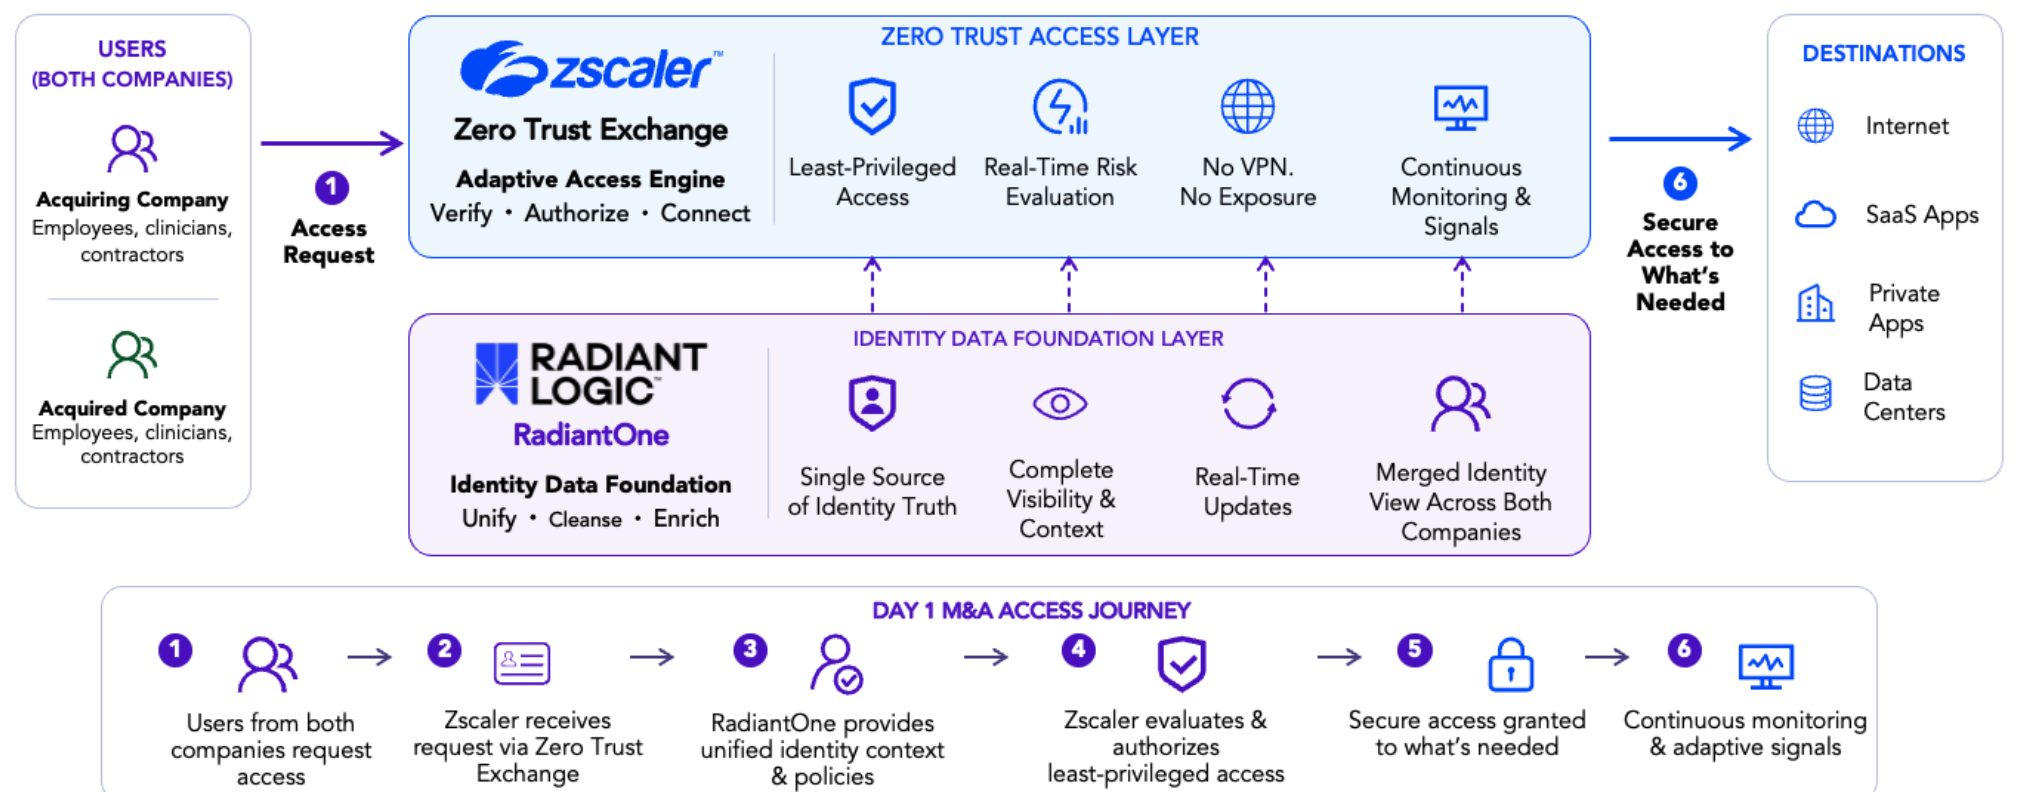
USERS
(BOTH COMPANIES)

Acquiring Company
Employees, clinicians, contractors

Acquired Company
Employees, clinicians, contractors

1
Access Request

ZERO TRUST ACCESS LAYER

zscaler™
Zero Trust Exchange
Adaptive Access Engine
Verify • Authorize • Connect

Least-Privileged Access

Real-Time Risk Evaluation

No VPN. No Exposure

Continuous Monitoring & Signals

6
Secure Access to What's Needed

DESTINATIONS

Internet

SaaS Apps

Private Apps

Data Centers

IDENTITY DATA FOUNDATION LAYER

RADIANT LOGIC™
RadiantOne
Identity Data Foundation
Unify • Cleanse • Enrich

Single Source of Identity Truth

Complete Visibility & Context

Real-Time Updates

Merged Identity View Across Both Companies

DAY 1 M&A ACCESS JOURNEY

1
Users from both companies request access

2
Zscaler receives request via Zero Trust Exchange

3
RadiantOne provides unified identity context & policies

4
Zscaler evaluates & authorizes least-privileged access

5
Secure access granted to what's needed

6
Continuous monitoring & adaptive signals